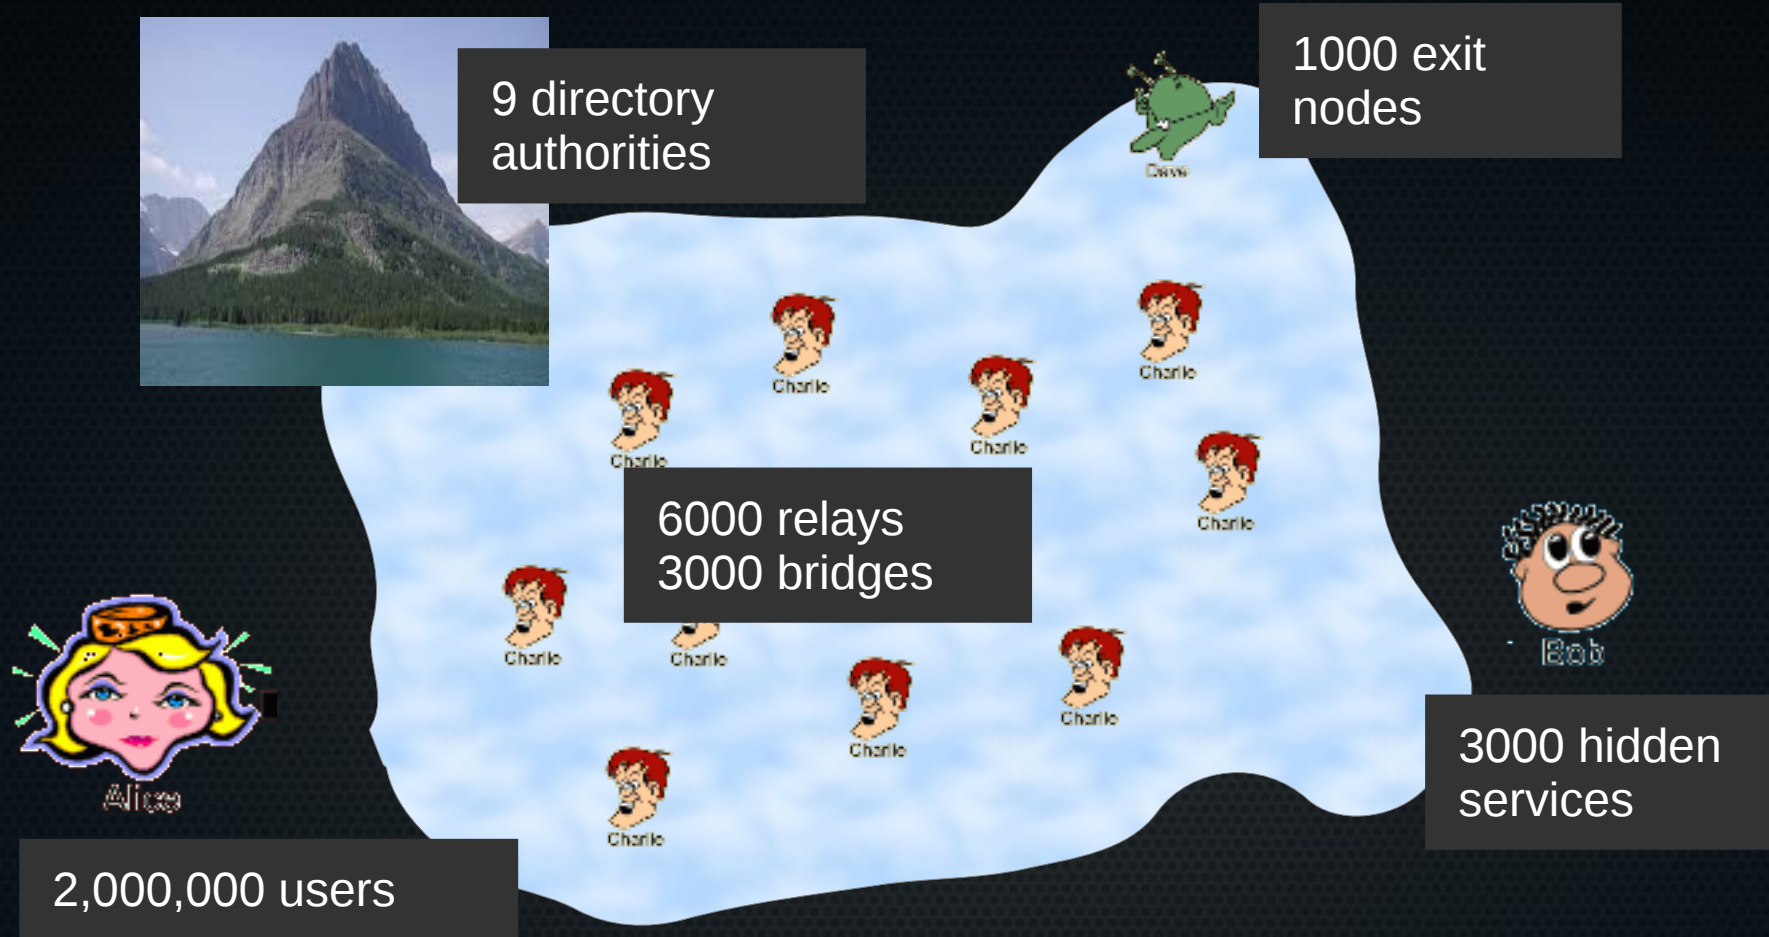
9 directory authorities

Dave

1000 exit nodes

Charlie

Charlie

Charlie

Charlie

Charlie

6000 relays
3000 bridges

Charlie

Bob

Charlie

Charlie

Charlie

Charlie

Alice

Charlie

3000 hidden services

2,000,000 users